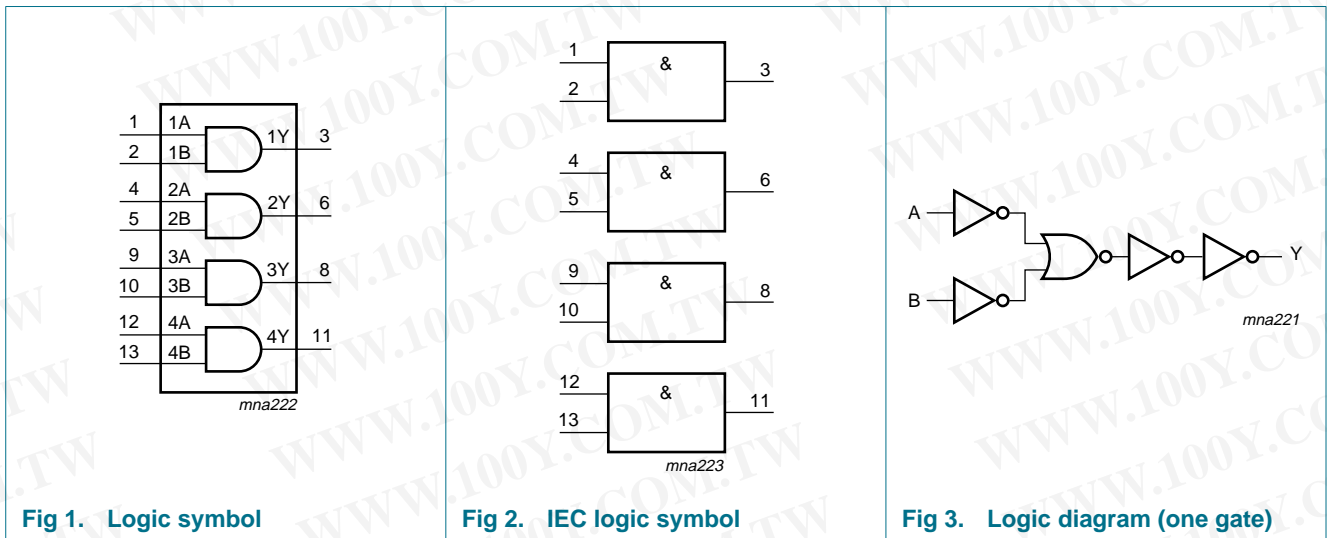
1 1A 1Y 3
2 1B
4 2A 2Y 6
5 2B
9 3A 3Y 8
10 3B
12 4A 4Y 11
13 4B
mna222

Fig 1. Logic symbol

1 & 3
2
4 & 6
5
9 & 8
10
12 & 11
13
mna223

Fig 2. IEC logic symbol

A
B
Y
mna221

Fig 3. Logic diagram (one gate)

WWW.100Y.COM.TW